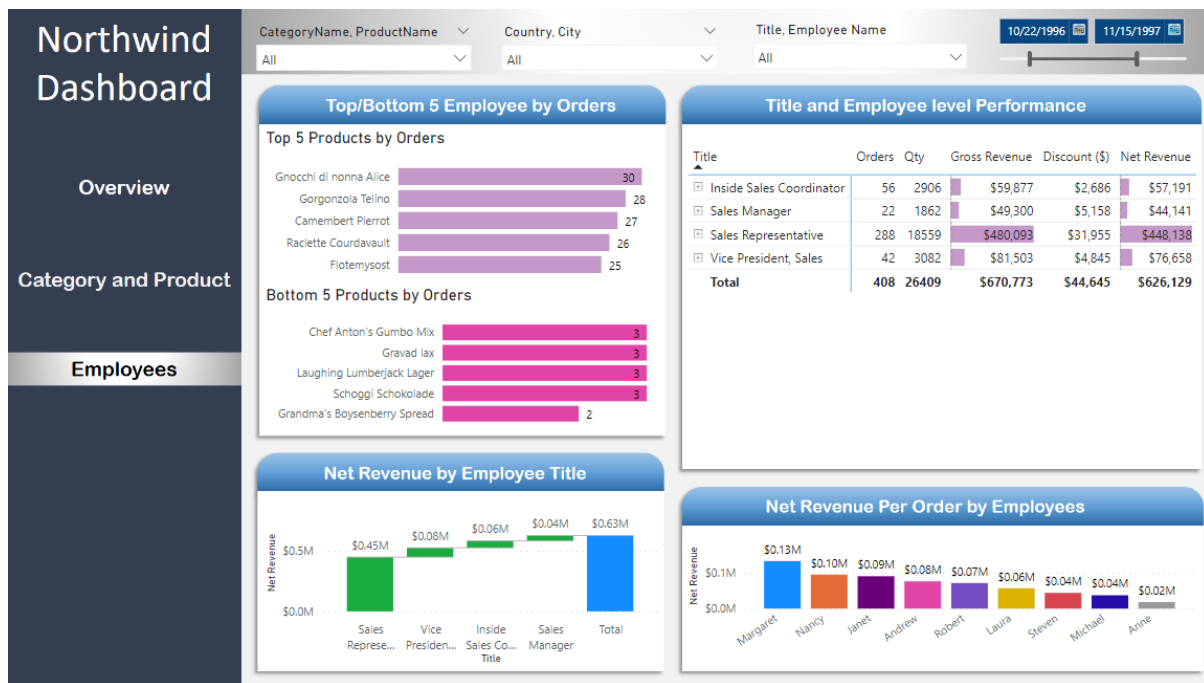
Northwind Dashboard

Overview

Category and Product

Employees

CategoryName, ProductName
All

Country, City
All

Title, Employee Name
All

10/22/1996
11/15/1997

Top/Bottom 5 Employee by Orders

Top 5 Products by Orders

Gnocchi di nonna Alice 30
Gorgonzola Telino 28
Camembert Pierrot 27
Raclette Courdavault 26
Flotemysost 25

Bottom 5 Products by Orders

Chef Anton's Gumbo Mix 3
Gravad lax 3
Laughing Lumberjack Lager 3
Schoggi Schokolade 3
Grandma's Boysenberry Spread 2

Title and Employee level Performance

| Title | Orders | Qty | Gross Revenue | Discount ($) | Net Revenue |
|---|---|---|---|---|---|
| ⊞ Inside Sales Coordinator | 56 | 2906 | $59,877 | $2,686 | $57,191 |
| ⊞ Sales Manager | 22 | 1862 | $49,300 | $5,158 | $44,141 |
| ⊞ Sales Representative | 288 | 18559 | $480,093 | $31,955 | $448,138 |
| ⊞ Vice President, Sales | 42 | 3082 | $81,503 | $4,845 | $76,658 |
| Total | 408 | 26409 | $670,773 | $44,645 | $626,129 |

Net Revenue by Employee Title

Net Revenue
$0.5M
$0.0M
$0.45M
$0.08M
$0.06M
$0.04M
$0.63M
Sales Represe...
Vice Presiden...
Inside Sales Co...
Sales Manager
Total
Title

Net Revenue Per Order by Employees

Net Revenue
$0.1M
$0.0M
$0.13M
$0.10M
$0.09M
$0.08M
$0.07M
$0.06M
$0.04M
$0.04M
$0.02M
Margaret
Nancy
Janet
Andrew
Robert
Laura
Steven
Michael
Anne